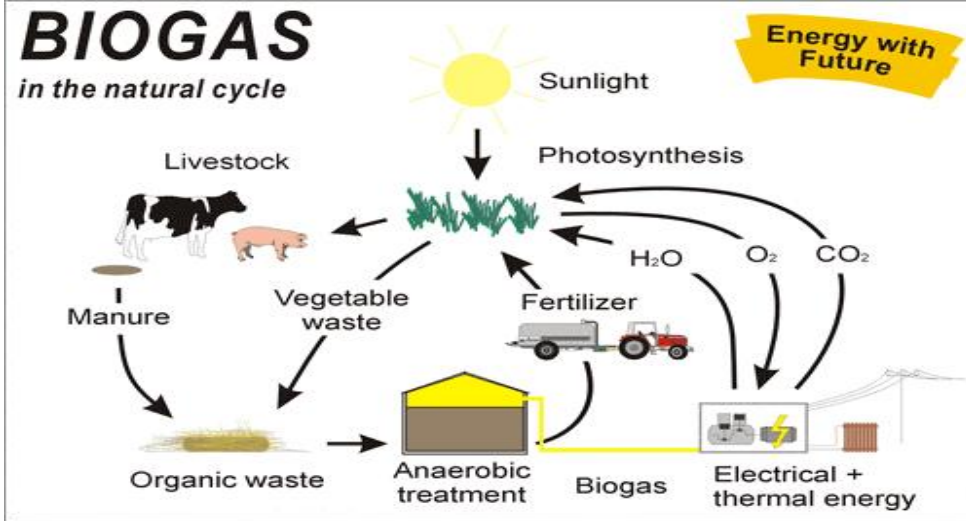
BIOGAS
in the natural cycle

Energy with Future

Sunlight

Photosynthesis

Livestock

$H_2O$

$O_2$

$CO_2$

Manure

Vegetable waste

Fertilizer

Organic waste

Anaerobic treatment

Biogas

Electrical + thermal energy